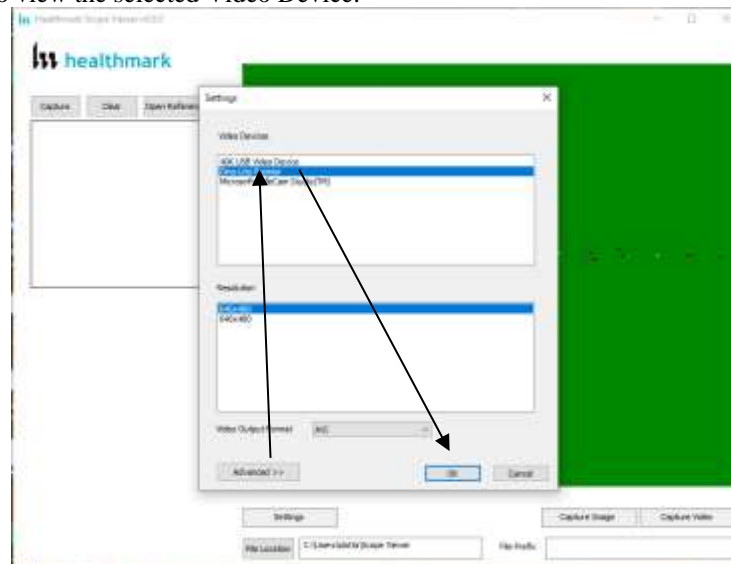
o view the selected Video Device.

Healthmark Scope Viewer v032

healthmark

Capture Clear Open Reference

Settings

Video Devices

4K USB Video Device
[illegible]
Microsoft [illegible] Cam Studio(TM)

Resolution

640x480
640x480

Video Output Format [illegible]

Advanced >>

OK Cancel

Settings

Capture Image Capture Video

File Location C:\Users\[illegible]\Scope Viewer

File Prefix